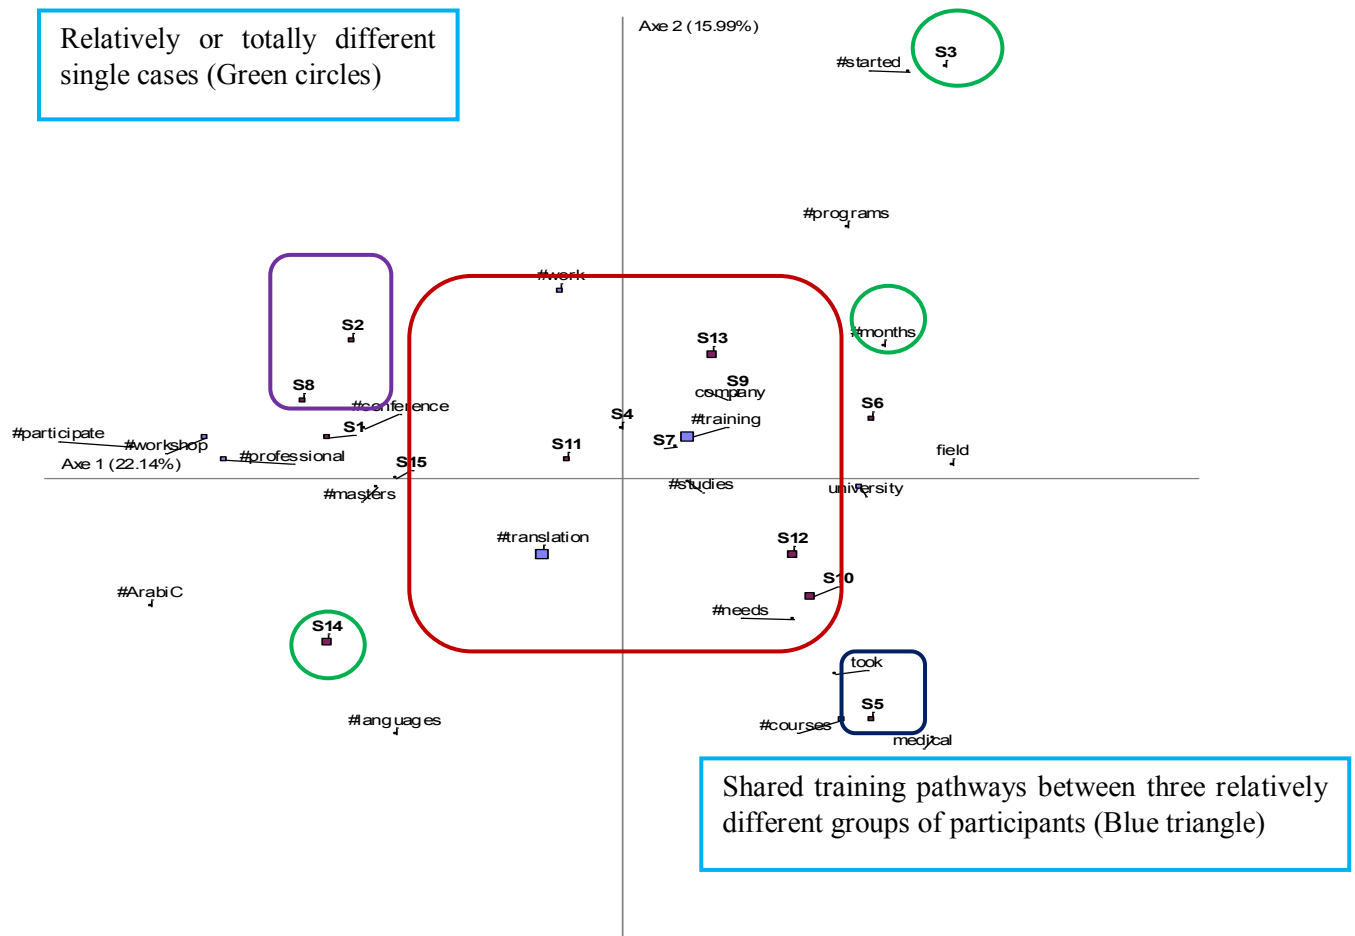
Relatively or totally different single cases (Green circles)

Axe 2 (15.99%)

#started

S3

#programs

#work

S2

#months

S13

S9

company

S8

#conference

S4

#training

S6

#participate

S1

#workshop

S11

S7

field

#professional

Axe 1 (22.14%)

S15

#studies

university

#masters

#translation

S12

S10

#ArabiC

#needs

S14

took

S5

#courses

#languages

medical

Shared training pathways between three relatively different groups of participants (Blue triangle)